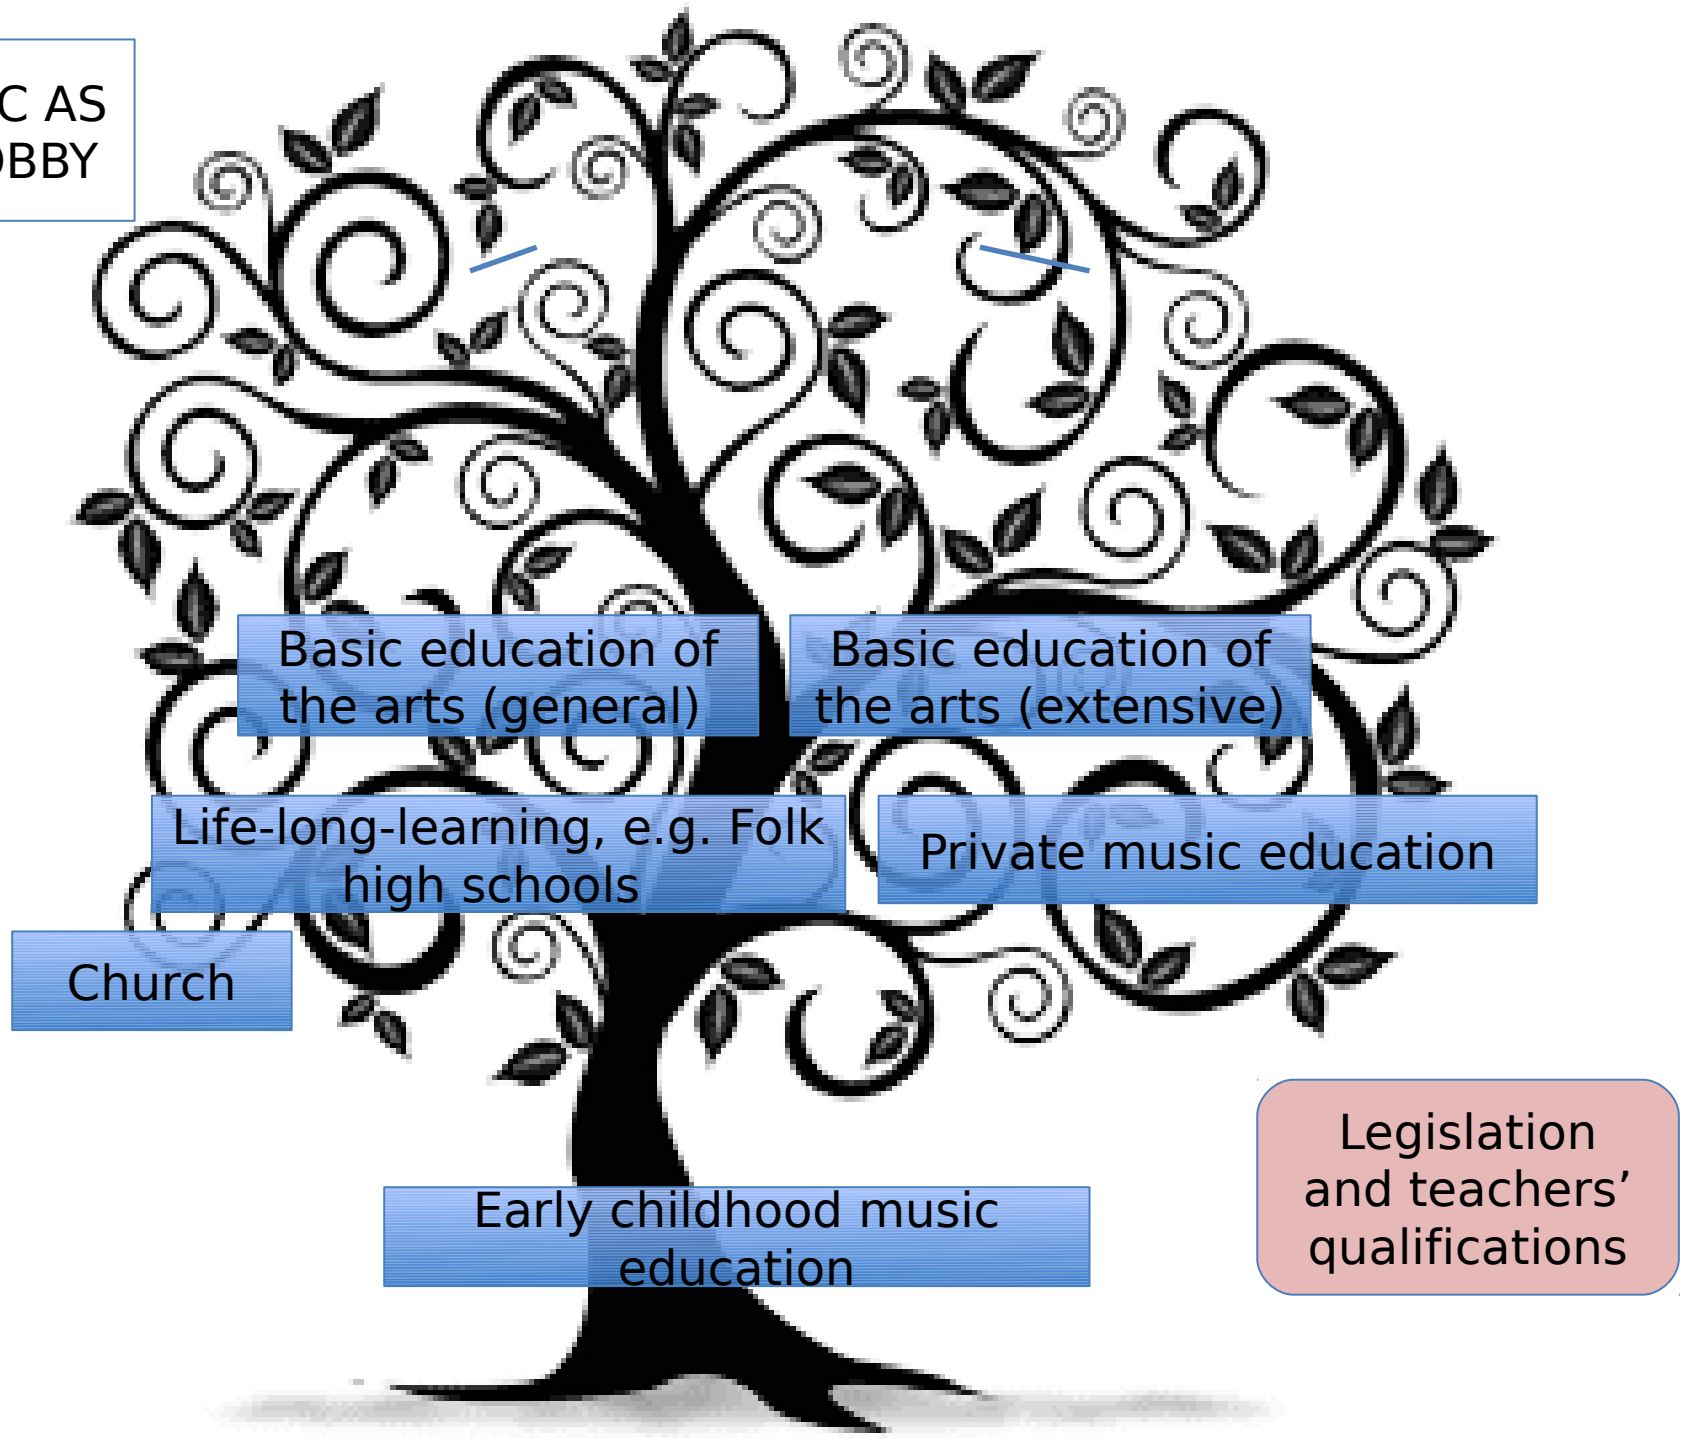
C AS
BBY

Basic education of the arts (general)

Basic education of the arts (extensive)

Life-long-learning, e.g. Folk high schools

Private music education

Church

Early childhood music education

Legislation and teachers' qualifications